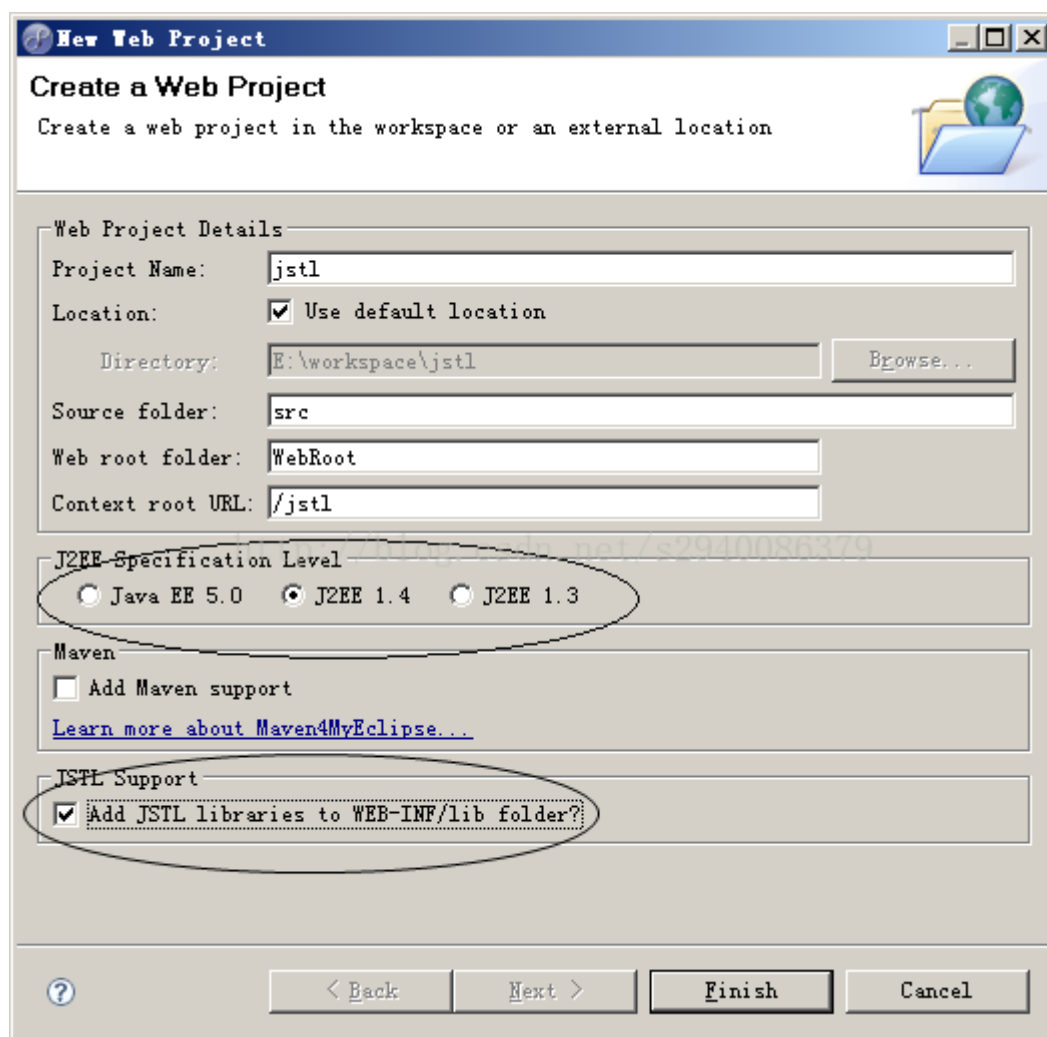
New Web Project

Create a Web Project

Create a web project in the workspace or an external location

Web Project Details

Project Name: jstl

Location: Use default location

Directory: E:\workspace\jstl Browse...

Source folder: src

Web root folder: WebRoot

Context root URL: /jstl

http://blog.csdn.net/s2940086379

J2EE Specification Level

Java EE 5.0 J2EE 1.4 J2EE 1.3

Maven

Add Maven support

Learn more about Maven4MyEclipse...

JSTL Support

Add JSTL libraries to WEB-INF/lib folder?

< Back Next > Finish Cancel